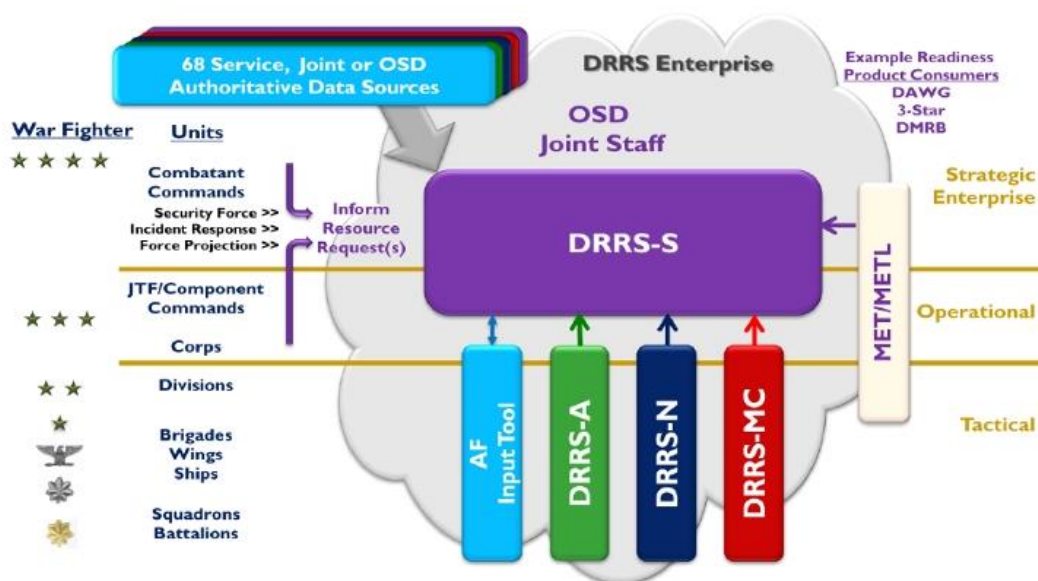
68 Service, Joint or OSD Authoritative Data Sources

DRRS Enterprise

Example Readiness
Product Consumers
DAWG
3-Star
DMRB

War Fighter

Units

★ ★ ★ ★

OSD
Joint Staff

Combatant Commands
Security Force >>
Incident Response >>
Force Projection >>

Inform Resource Request(s)

DRRS-S

Strategic Enterprise

JTF/Component Commands

★ ★ ★

MET/METL

Operational

Corps

★ ★

Divisions

★

Brigades
Wings
Ships

Squadrons
Battalions

AF Input Tool

DRRS-A

DRRS-N

DRRS-MC

Tactical